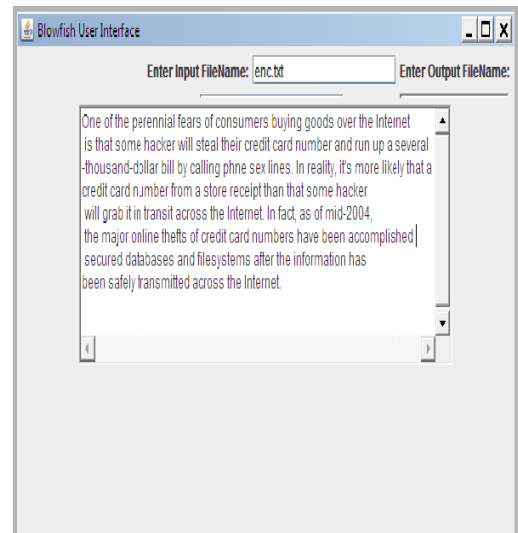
Blowfish User Interface

Enter Input FileName: enc.txt

Enter Output FileName:

One of the perennial fears of consumers buying goods over the Internet
is that some hacker will steal their credit card number and run up a several
-thousand-dollar bill by calling phne sex lines. In reality, it's more likely that a
credit card n.umber from a store receipt than that some hacker
will grab it in transit across the Internet. In fact, as of mid-2004,
the major online thefts of credit card numbers have been accomplished
secured databases and filesystems after the information has
been safely transmitted across the Internet.